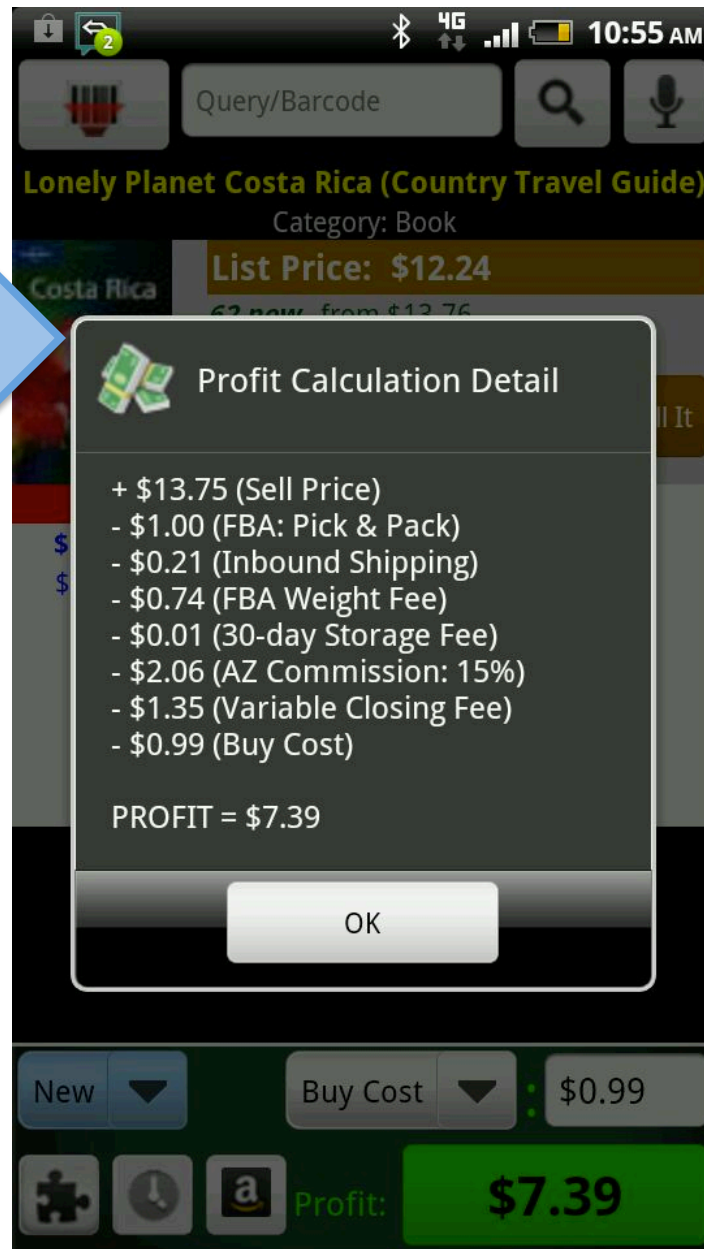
2
4G
10:55 AM
Query/Barcode
Lonely Planet Costa Rica (Country Travel Guide)
Category: Book
Costa Rica
List Price: $12.24
62 new from $13.76
ll It
$
$

Profit Calculation Detail

+ $13.75 (Sell Price)
- $1.00 (FBA: Pick & Pack)
- $0.21 (Inbound Shipping)
- $0.74 (FBA Weight Fee)
- $0.01 (30-day Storage Fee)
- $2.06 (AZ Commission: 15%)
- $1.35 (Variable Closing Fee)
- $0.99 (Buy Cost)

PROFIT = $7.39

OK

New
Buy Cost
$0.99
a
Profit:
$7.39